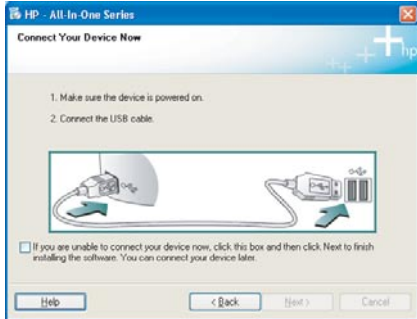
HP - All-In-One Series

Connect Your Device Now

1. Make sure the device is powered on.

2. Connect the USB cable.

If you are unable to connect your device now, click this box and then click Next to finish installing the software. You can connect your device later.

Help

< Back

Next >

Cancel